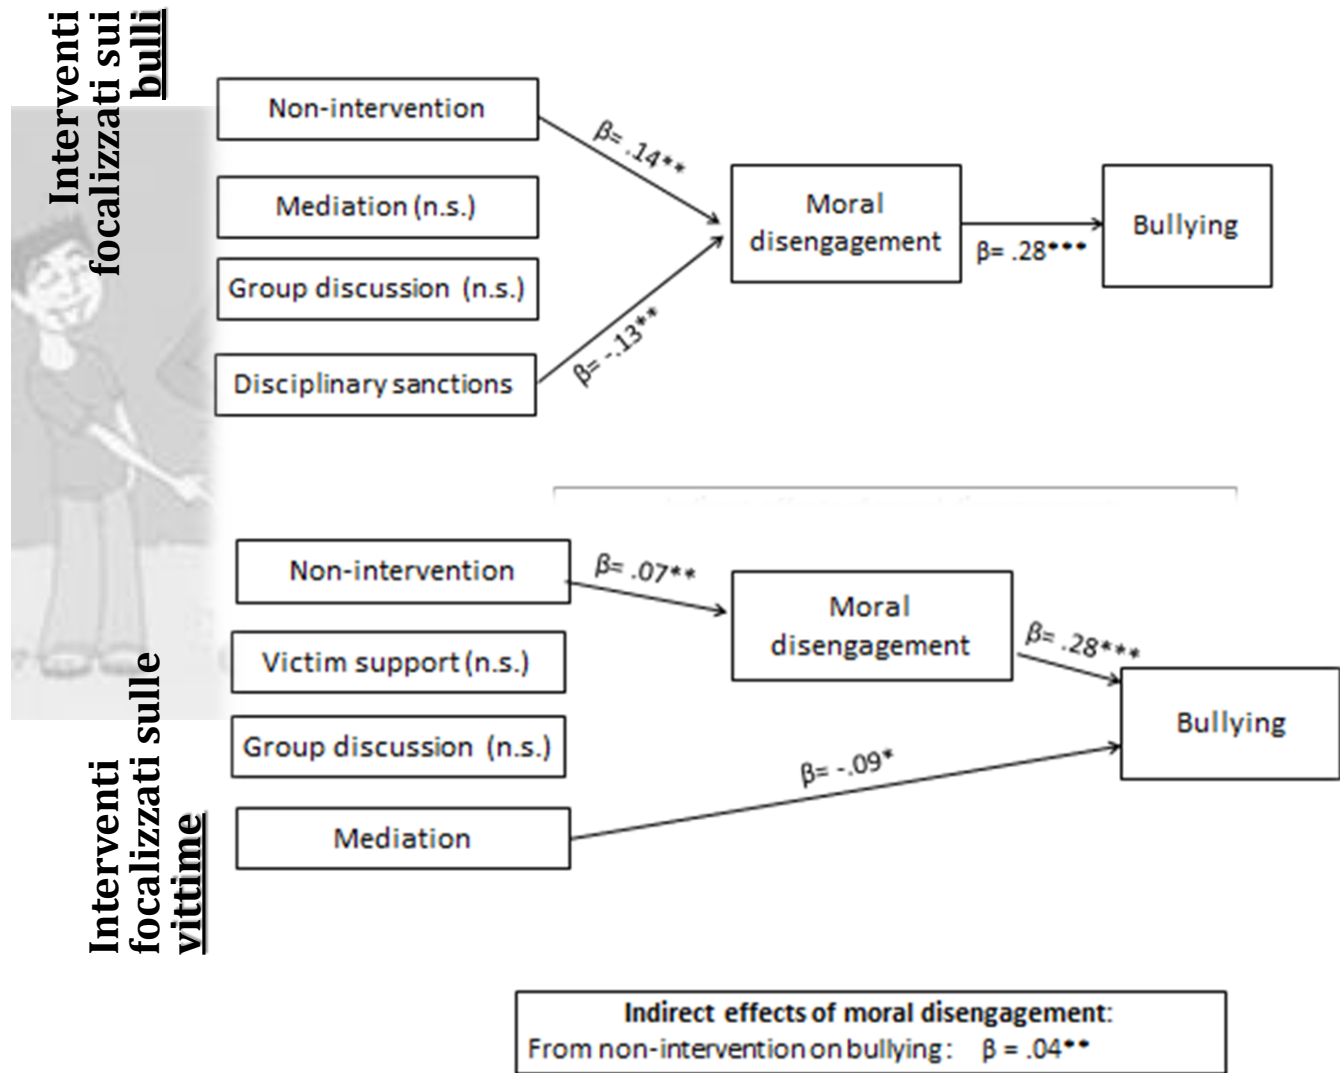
Interventi focalizzati sui bulli

Non-intervention

Mediation (n.s.)

Group discussion (n.s.)

Disciplinary sanctions

β= .14**

β= -.13**

Moral disengagement

β= .28***

Bullying

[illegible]

Interventi focalizzati sulle vittime

Non-intervention

Victim support (n.s.)

Group discussion (n.s.)

Mediation

β= .07**

Moral disengagement

β= .28***

Bullying

β= -.09*

Indirect effects of moral disengagement:
From non-intervention on bullying: β = .04**